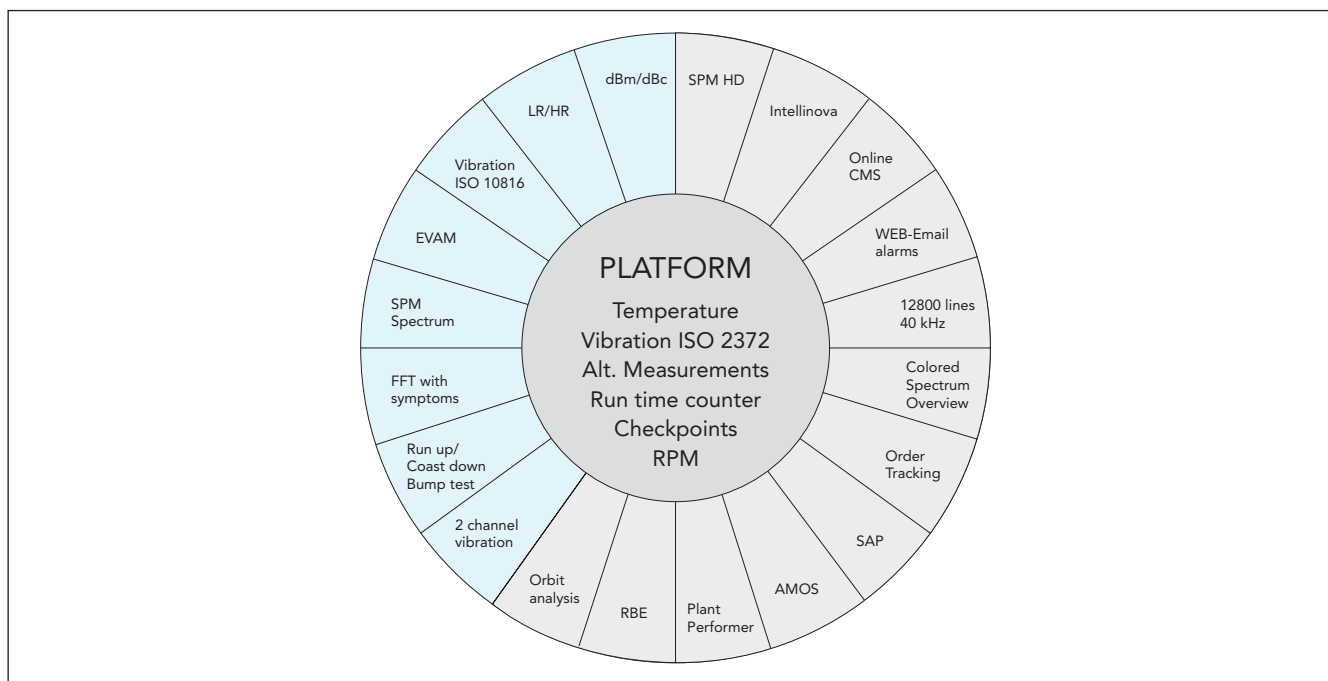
PLATFORM
Temperature
Vibration ISO 2372
Alt. Measurements
Run time counter
Checkpoints
RPM

SPM HD

Intellinova

Online CMS

WEB-Email alarms

12800 lines 40 kHz

Colored Spectrum Overview

Order Tracking

SAP

AMOS

Plant Performer

RBE

Orbit analysis

2 channel vibration

Run up/ Coast down Bump test

FFT with symptoms

SPM Spectrum

EVAM

Vibration ISO 10816

LR/HR

dBm/dBc